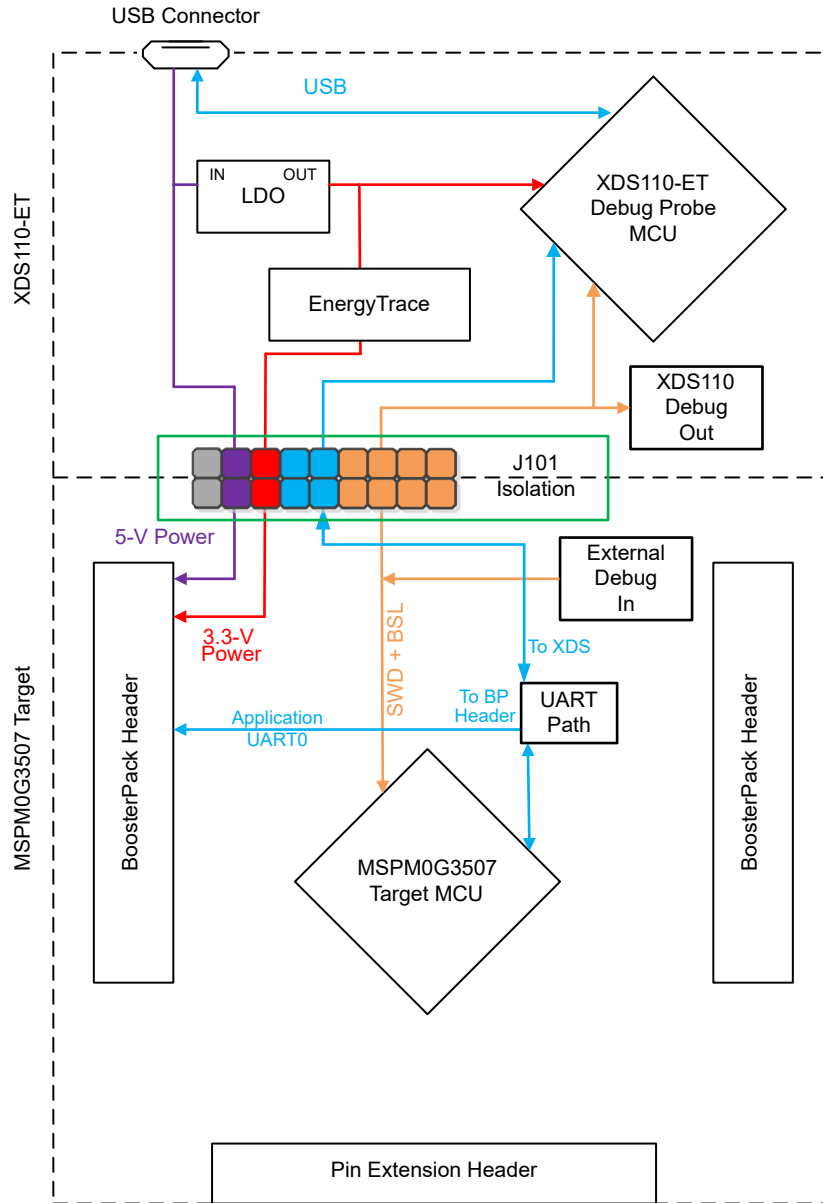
USB Connector

USB

XDS110-ET

IN OUT
LDO

XDS110-ET
Debug Probe
MCU

EnergyTrace

XDS110
Debug
Out

J101
Isolation

5-V Power

External
Debug
In

3.3-V
Power

SWD + BSL

To XDS

MSPM0G3507 Target

BoosterPack Header

To BP
Header

UART
Path

Application
UART0

BoosterPack Header

MSPM0G3507
Target MCU

Pin Extension Header